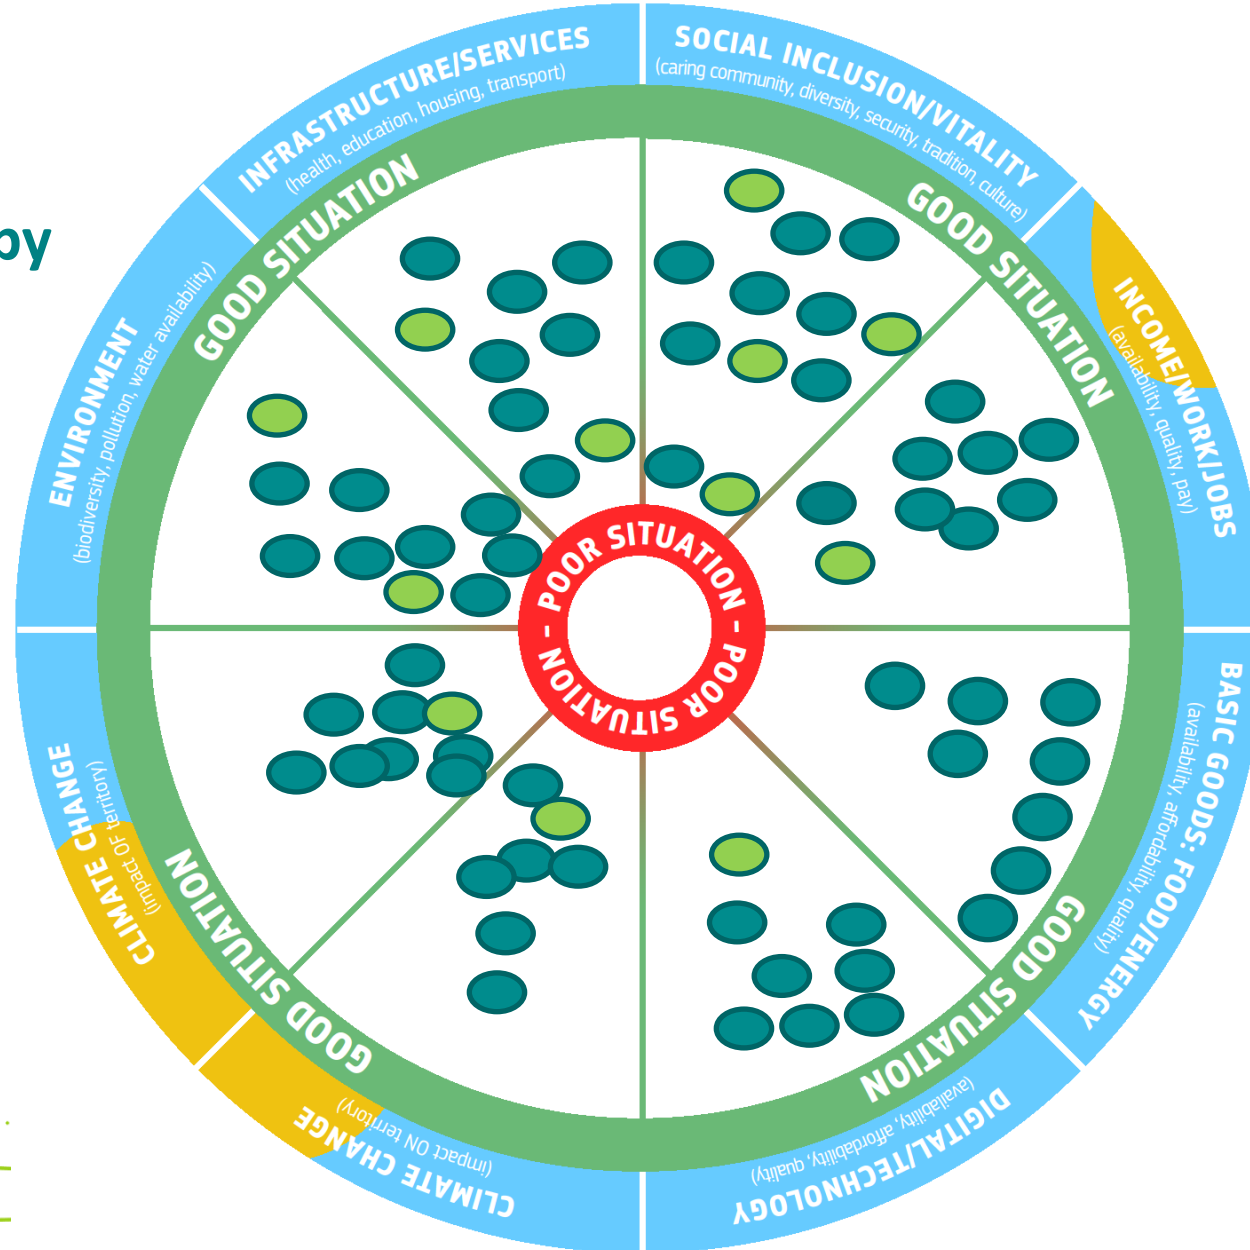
py

INFRASTRUCTURE/SERVICES
(health, education, housing, transport)

SOCIAL INCLUSION/VITALITY
(caring community, diversity, security, tradition, culture)

INCOME/WORK/JOBS
(availability, quality, pay)

BASIC GOODS: FOOD/ENERGY
(availability, affordability, quality)

DIGITAL/TECHNOLOGY
(availability, affordability, quality)

CLIMATE CHANGE
(impact ON territory)

CLIMATE CHANGE
(impact OF territory)

ENVIRONMENT
(biodiversity, pollution, water availability)

GOOD SITUATION
GOOD SITUATION
GOOD SITUATION
GOOD SITUATION
GOOD SITUATION

- POOR SITUATION - POOR SITUATION